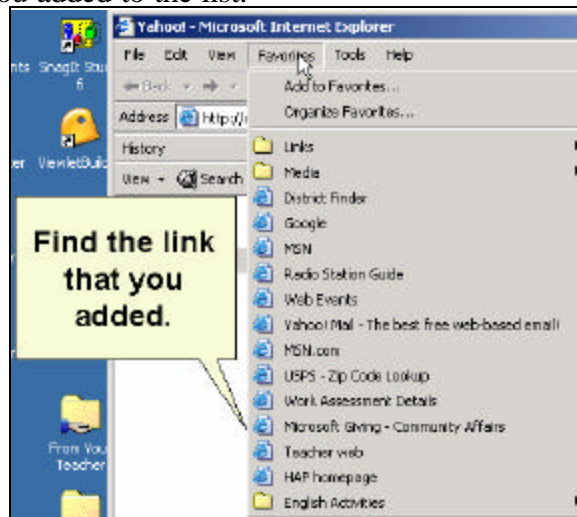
ou added to the list.

nts SnagIt Stu 6

er ViewletBuil

From You Teacher

Yahoo! - Microsoft Internet Explorer

File Edit View Favorites Tools Help

Back

Address Http://

History

View Search

Add to Favorites...

Organize Favorites...

Links

Media

District Finder

Google

MSN

Radio Station Guide

Web Events

Yahoo! Mail - The best free web-based email!

MSN.com

USPS - Zip Code Lookup

Work Assessment Details

Microsoft Giving - Community Affairs

Teacher web

HAP homepage

English Activities

Find the link that you added.